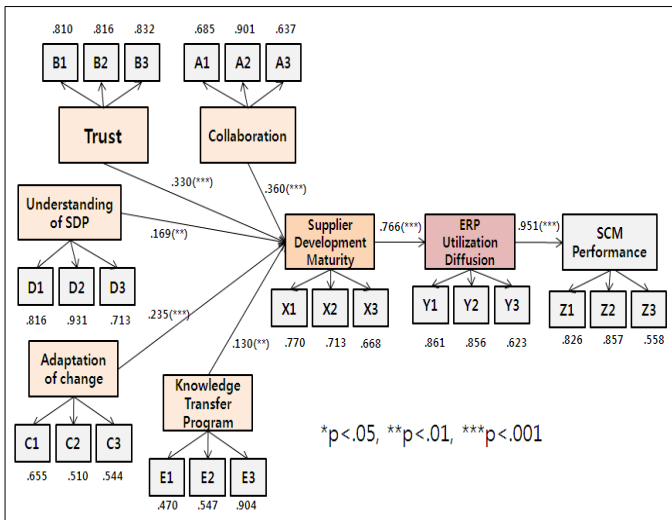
.810 .816 .832
B1 B2 B3
Trust

.685 .901 .637
A1 A2 A3
Collaboration

.330(***)
.360(***)

Understanding of SDP
.169(**)
D1 D2 D3
.816 .931 .713

.235(***)
Adaptation of change
C1 C2 C3
.655 .510 .544

.130(**)
Knowledge Transfer Program
E1 E2 E3
.470 .547 .904

Supplier Development Maturity
X1 X2 X3
.770 .713 .668

.766(***)
ERP Utilization Diffusion
Y1 Y2 Y3
.861 .856 .623

.951(***)
SCM Performance
Z1 Z2 Z3
.826 .857 .558

*p<.05, **p<.01, ***p<.001